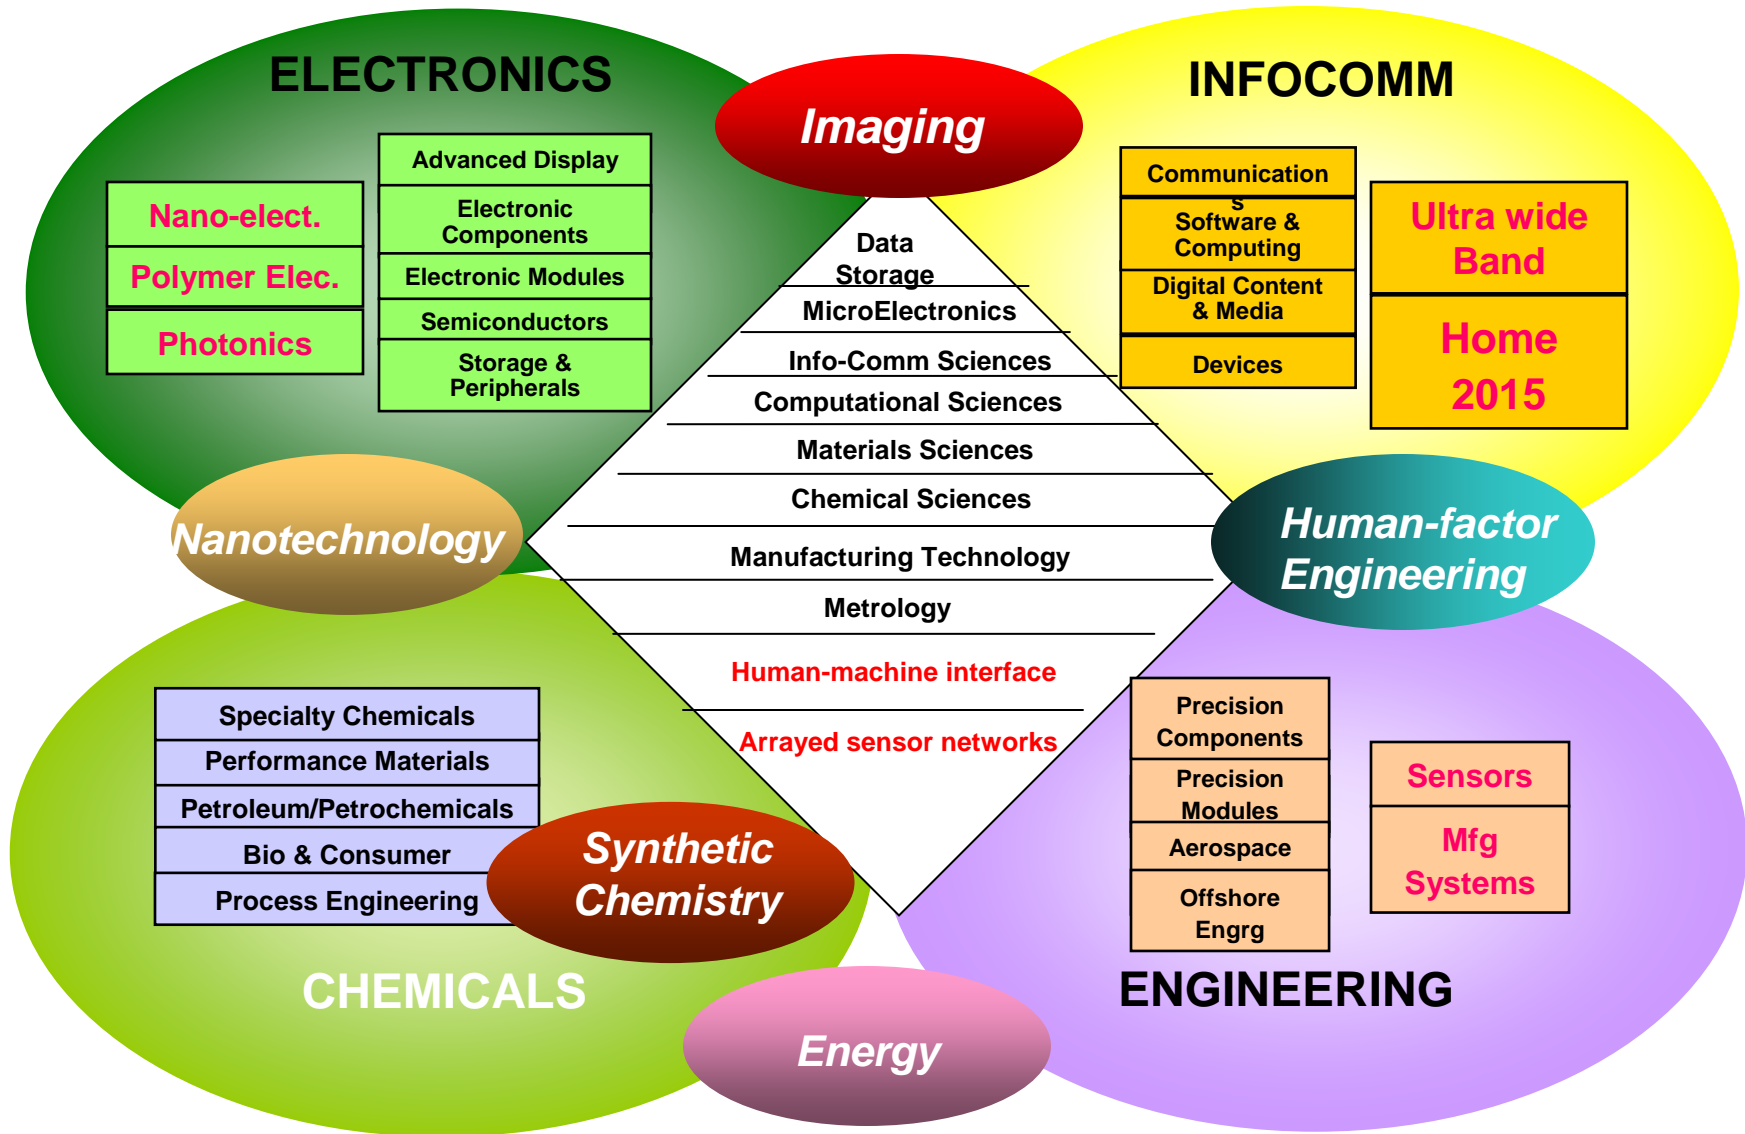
ELECTRONICS

Imaging

INFOCOMM

Nano-elect.

Polymer Elec.

Photonics

Advanced Display

Electronic Components

Electronic Modules

Semiconductors

Storage & Peripherals

Communications

Software & Computing

Digital Content & Media

Devices

Ultra wide Band

Home 2015

Data Storage

MicroElectronics

Info-Comm Sciences

Computational Sciences

Materials Sciences

Chemical Sciences

Manufacturing Technology

Metrology

Human-machine interface

Arrayed sensor networks

Nanotechnology

Human-factor Engineering

Specialty Chemicals

Performance Materials

Petroleum/Petrochemicals

Bio & Consumer

Process Engineering

Synthetic Chemistry

Precision Components

Precision Modules

Aerospace

Offshore Engrg

Sensors

Mfg Systems

CHEMICALS

ENGINEERING

Energy